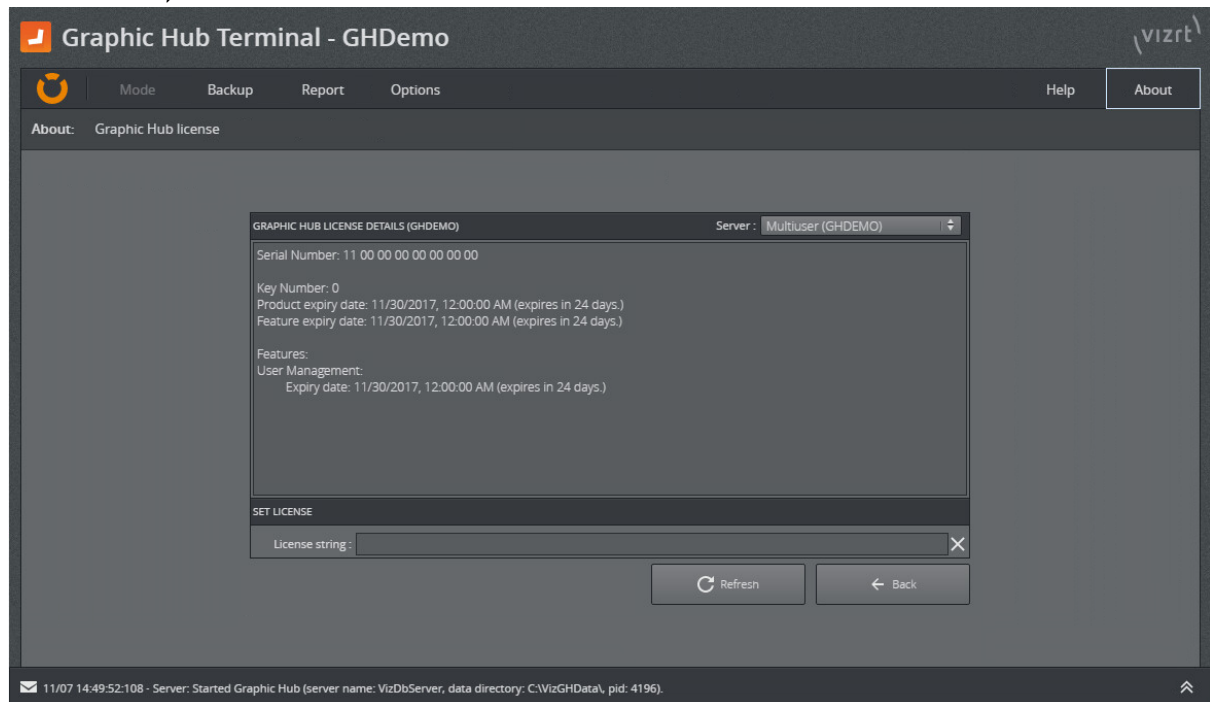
Graphic Hub Terminal - GHDemo

\vizrt\

Mode Backup Report Options Help About

About: Graphic Hub license

GRAPHIC HUB LICENSE DETAILS (GHDEMO)

Server : Multiuser (GHDEMO)

Serial Number: 11 00 00 00 00 00 00 00

Key Number: 0
Product expiry date: 11/30/2017, 12:00:00 AM (expires in 24 days.)
Feature expiry date: 11/30/2017, 12:00:00 AM (expires in 24 days.)

Features:
User Management:
Expiry date: 11/30/2017, 12:00:00 AM (expires in 24 days.)

SET LICENSE

License string :

Refresh

Back

11/07 14:49:52:108 - Server: Started Graphic Hub (server name: VizDbServer, data directory: C:\VizGHData\, pid: 4196).